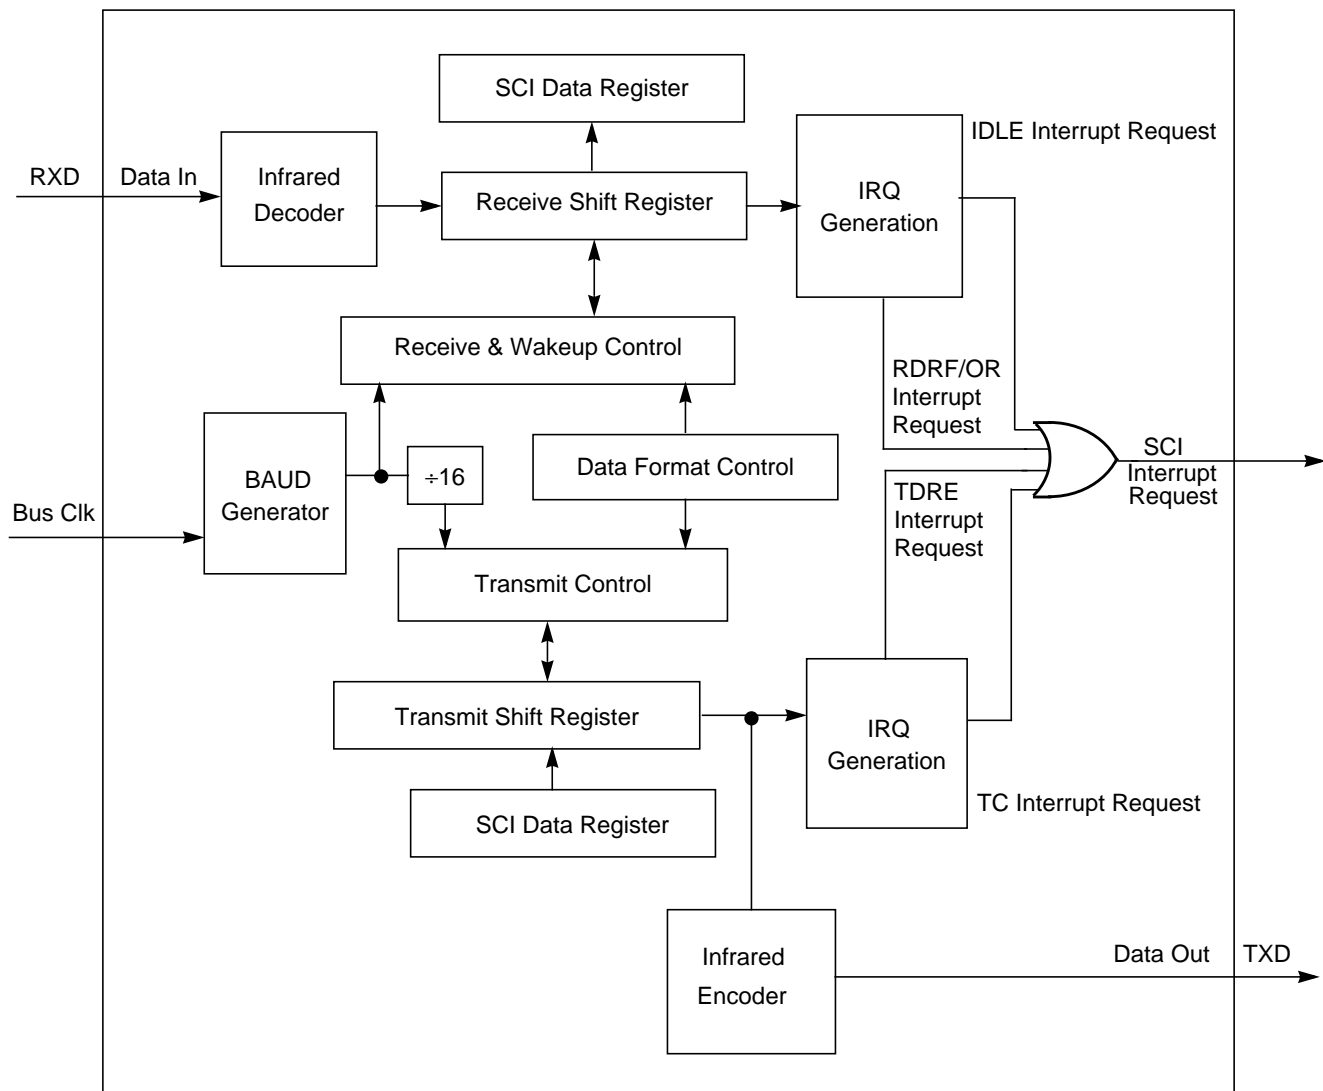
SCI Data Register

IDLE Interrupt Request

RXD

Data In

Infrared Decoder

Receive Shift Register

IRQ Generation

Receive & Wakeup Control

RDRF/OR Interrupt Request

BAUD Generator

$\div16$

Data Format Control

SCI Interrupt Request

Bus Clk

TDRE Interrupt Request

Transmit Control

Transmit Shift Register

IRQ Generation

SCI Data Register

TC Interrupt Request

Infrared Encoder

Data Out

TXD